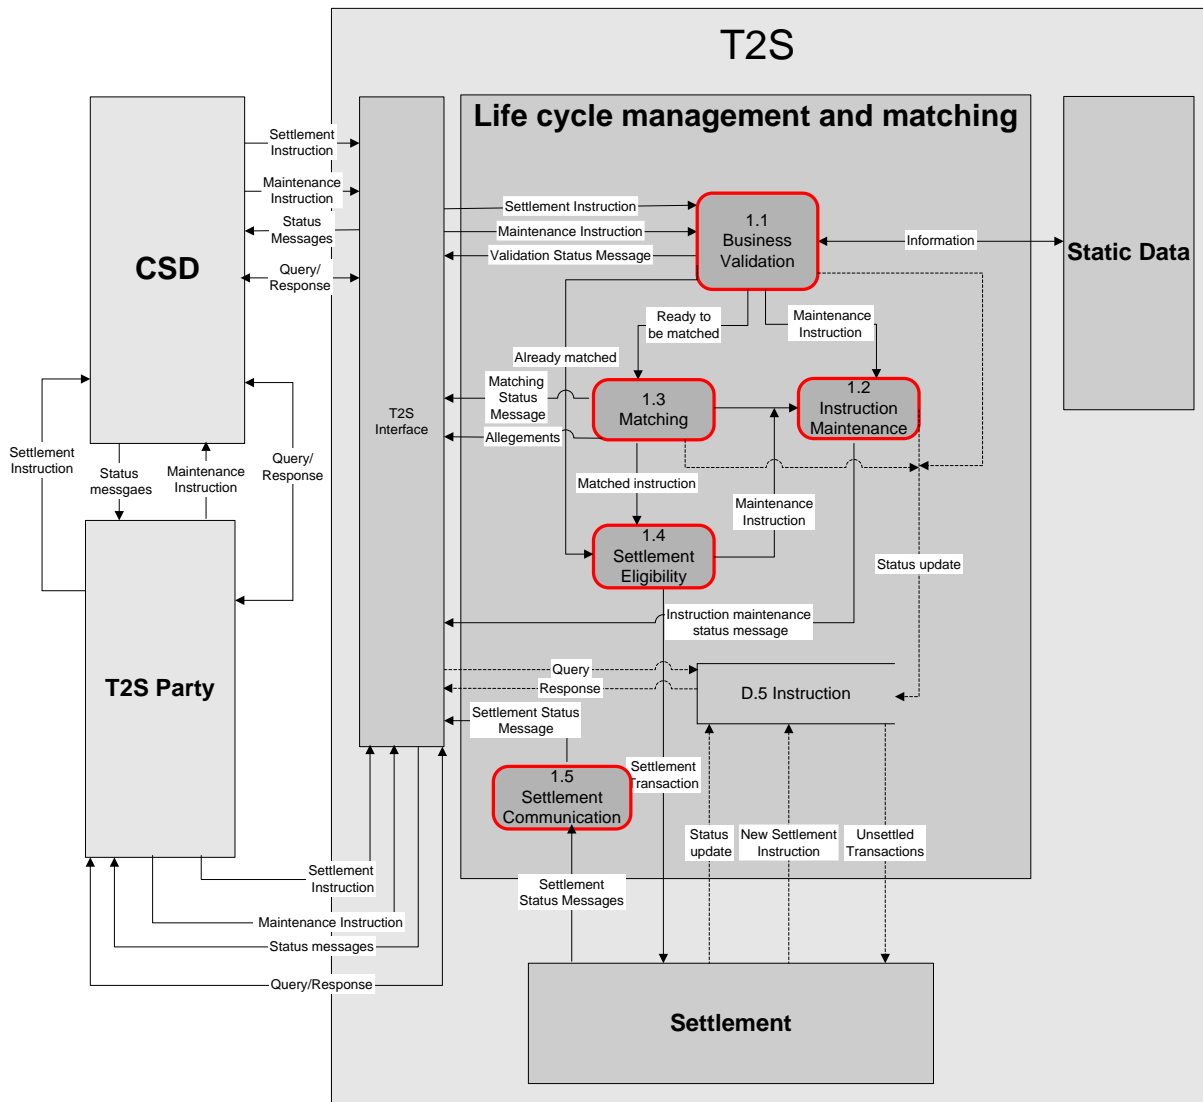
T2S

Life cycle management and matching

CSD

Settlement Instruction

Maintenance Instruction

Status Messages

Query/ Response

T2S Interface

Settlement Instruction

Maintenance Instruction

Validation Status Message

1.1 Business Validation

Information

Static Data

Ready to be matched

Maintenance Instruction

Already matched

Matching Status Message

Allegements

1.3 Matching

1.2 Instruction Maintenance

Settlement Instruction

Status messgaes

Maintenance Instruction

Query/ Response

Matched instruction

Maintenance Instruction

1.4 Settlement Eligibility

Status update

T2S Party

Instruction maintenance status message

Query

Response

D.5 Instruction

Settlement Status Message

1.5 Settlement Communication

Settlement Transaction

Status update

New Settlement Instruction

Unsettled Transactions

Settlement Instruction

Settlement Status Messages

Maintenance Instruction

Status messages

Query/Response

Settlement